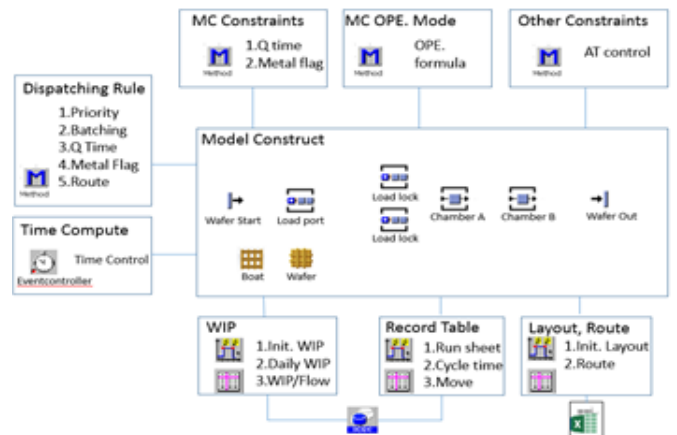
MC Constraints
Method
1.Q time
2.Metal flag

MC OPE. Mode
Method
OPE.
formula

Other Constraints
Method
AT control

Dispatching Rule
1.Priority
2.Batching
3.Q Time
4.Metal Flag
5.Route
Method

Model Construct
Wafer Start
Load port
Load lock
Load lock
Chamber A
Chamber B
Wafer Out
Boat
Wafer

Time Compute
Time Control
Eventcontroller

WIP
1.Init. WIP
2.Daily WIP
3.WIP/Flow

Record Table
1.Run sheet
2.Cycle time
3.Move

Layout, Route
1.Init. Layout
2.Route